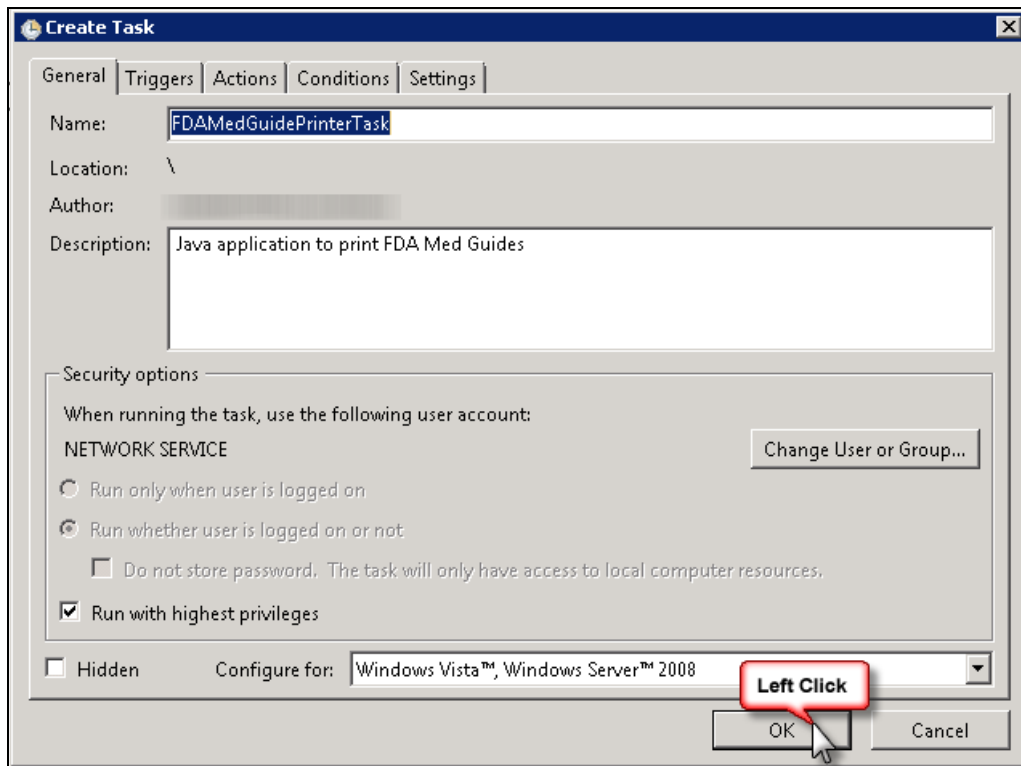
Create Task

General | Triggers | Actions | Conditions | Settings

Name: FDAMedGuidePrinterTask

Location: \

Author: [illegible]

Description: Java application to print FDA Med Guides

Security options

When running the task, use the following user account:

NETWORK SERVICE

Change User or Group...

Run only when user is logged on

Run whether user is logged on or not

Do not store password. The task will only have access to local computer resources.

Run with highest privileges

Hidden

Configure for: Windows Vista™, Windows Server™ 2008

Left Click

OK

Cancel